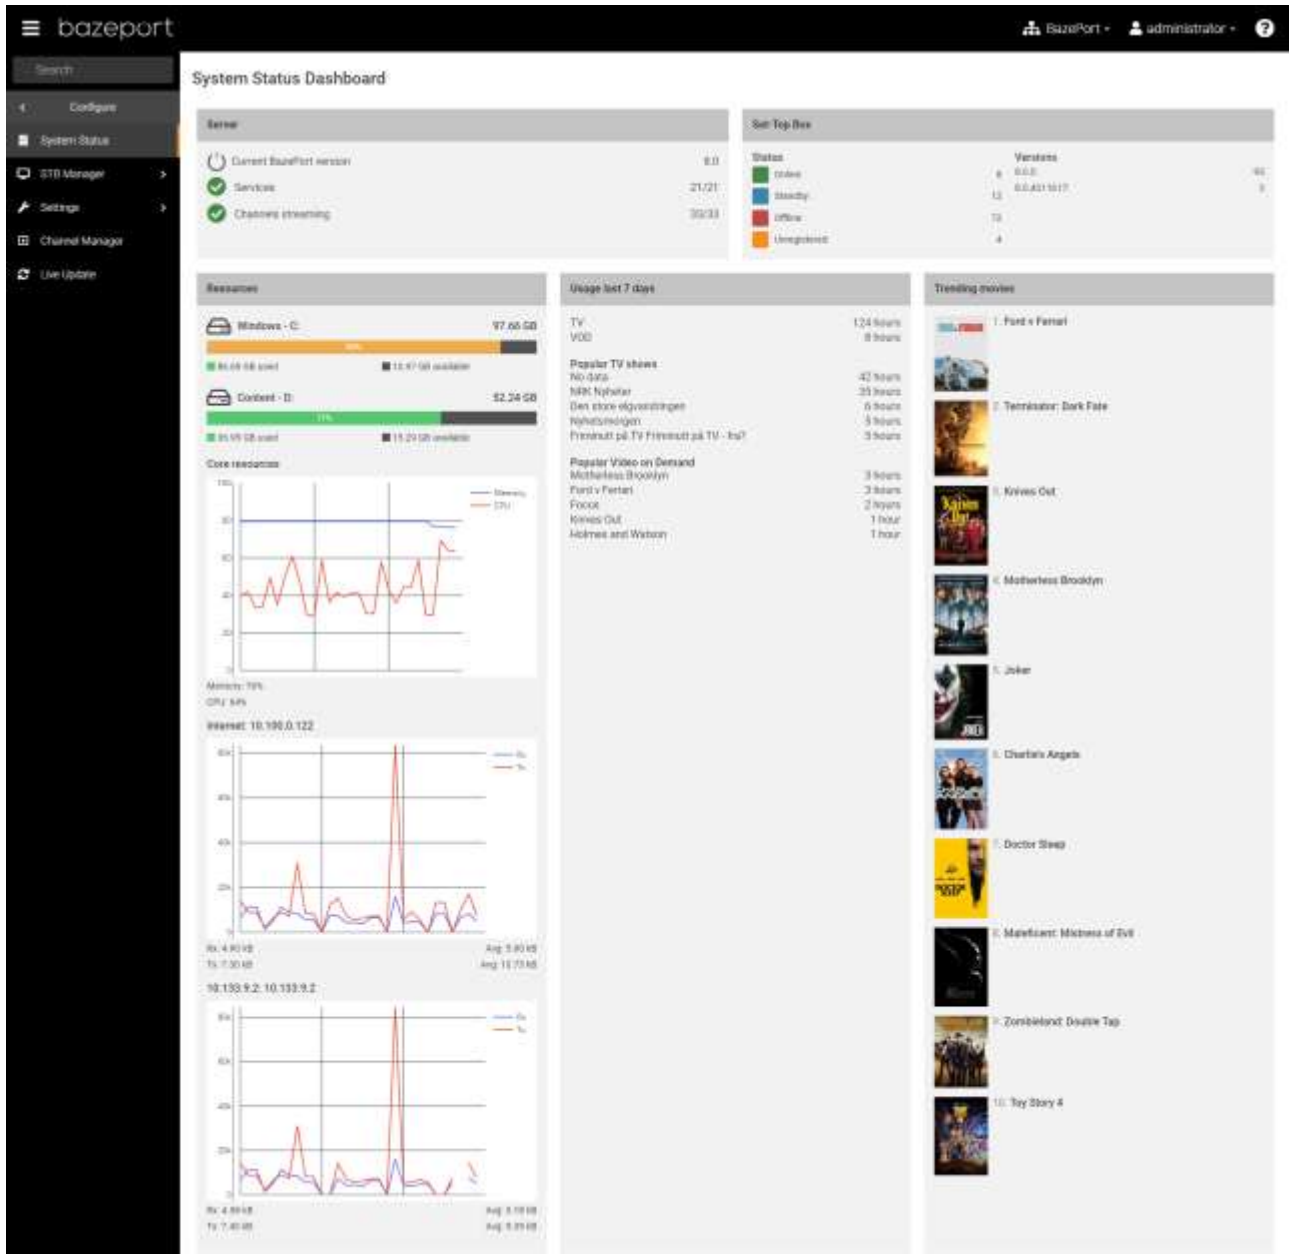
bazeport

BazePort · administrator ·

Search

Configure

System Status

STB Manager

Settings

Channel Manager

Live Update

System Status Dashboard

Server

Current BazePort version 8.0

Services 21/21

Channels streaming 33/33

Set Top Box

Status

Online 8

Standby 12

Offline 13

Unregistered 4

Versions

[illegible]

Resources

Windows - C: 97.66 GB

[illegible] GB used

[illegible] GB available

Content - D: 52.24 GB

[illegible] GB used

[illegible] GB available

Core resources

Memory

CPU

Memory: 78%

CPU: 64%

Internet: 10.100.0.122

Rx

Tx

Rx: 4.90 kB

Tx: 7.30 kB

Avg: 5.80 kB

Avg: 13.73 kB

10.133.9.2: 10.133.9.2

Rx

Tx

Rx: 4.89 kB

Tx: 7.40 kB

Avg: 5.18 kB

Avg: 5.39 kB

Usage last 7 days

TV 124 hours

VOD 8 hours

Popular TV shows

No data 42 hours

NRK Nyheter 35 hours

Den store elgvandringen 6 hours

Nyhetsmorgen 5 hours

Frminutt på TV Frminutt på TV - fra? 5 hours

Popular Video on Demand

Motherless Brooklyn 3 hours

Ford v Ferrari 3 hours

Focus 2 hours

Knives Out 1 hour

Holmes and Watson 1 hour

Trending movies

1. Ford v Ferrari

2. Terminator: Dark Fate

3. Knives Out

4. Motherless Brooklyn

5. Joker

6. Charlie's Angels

7. Doctor Sleep

8. Maleficent: Mistress of Evil

9. Zombieland: Double Tap

10. Toy Story 4